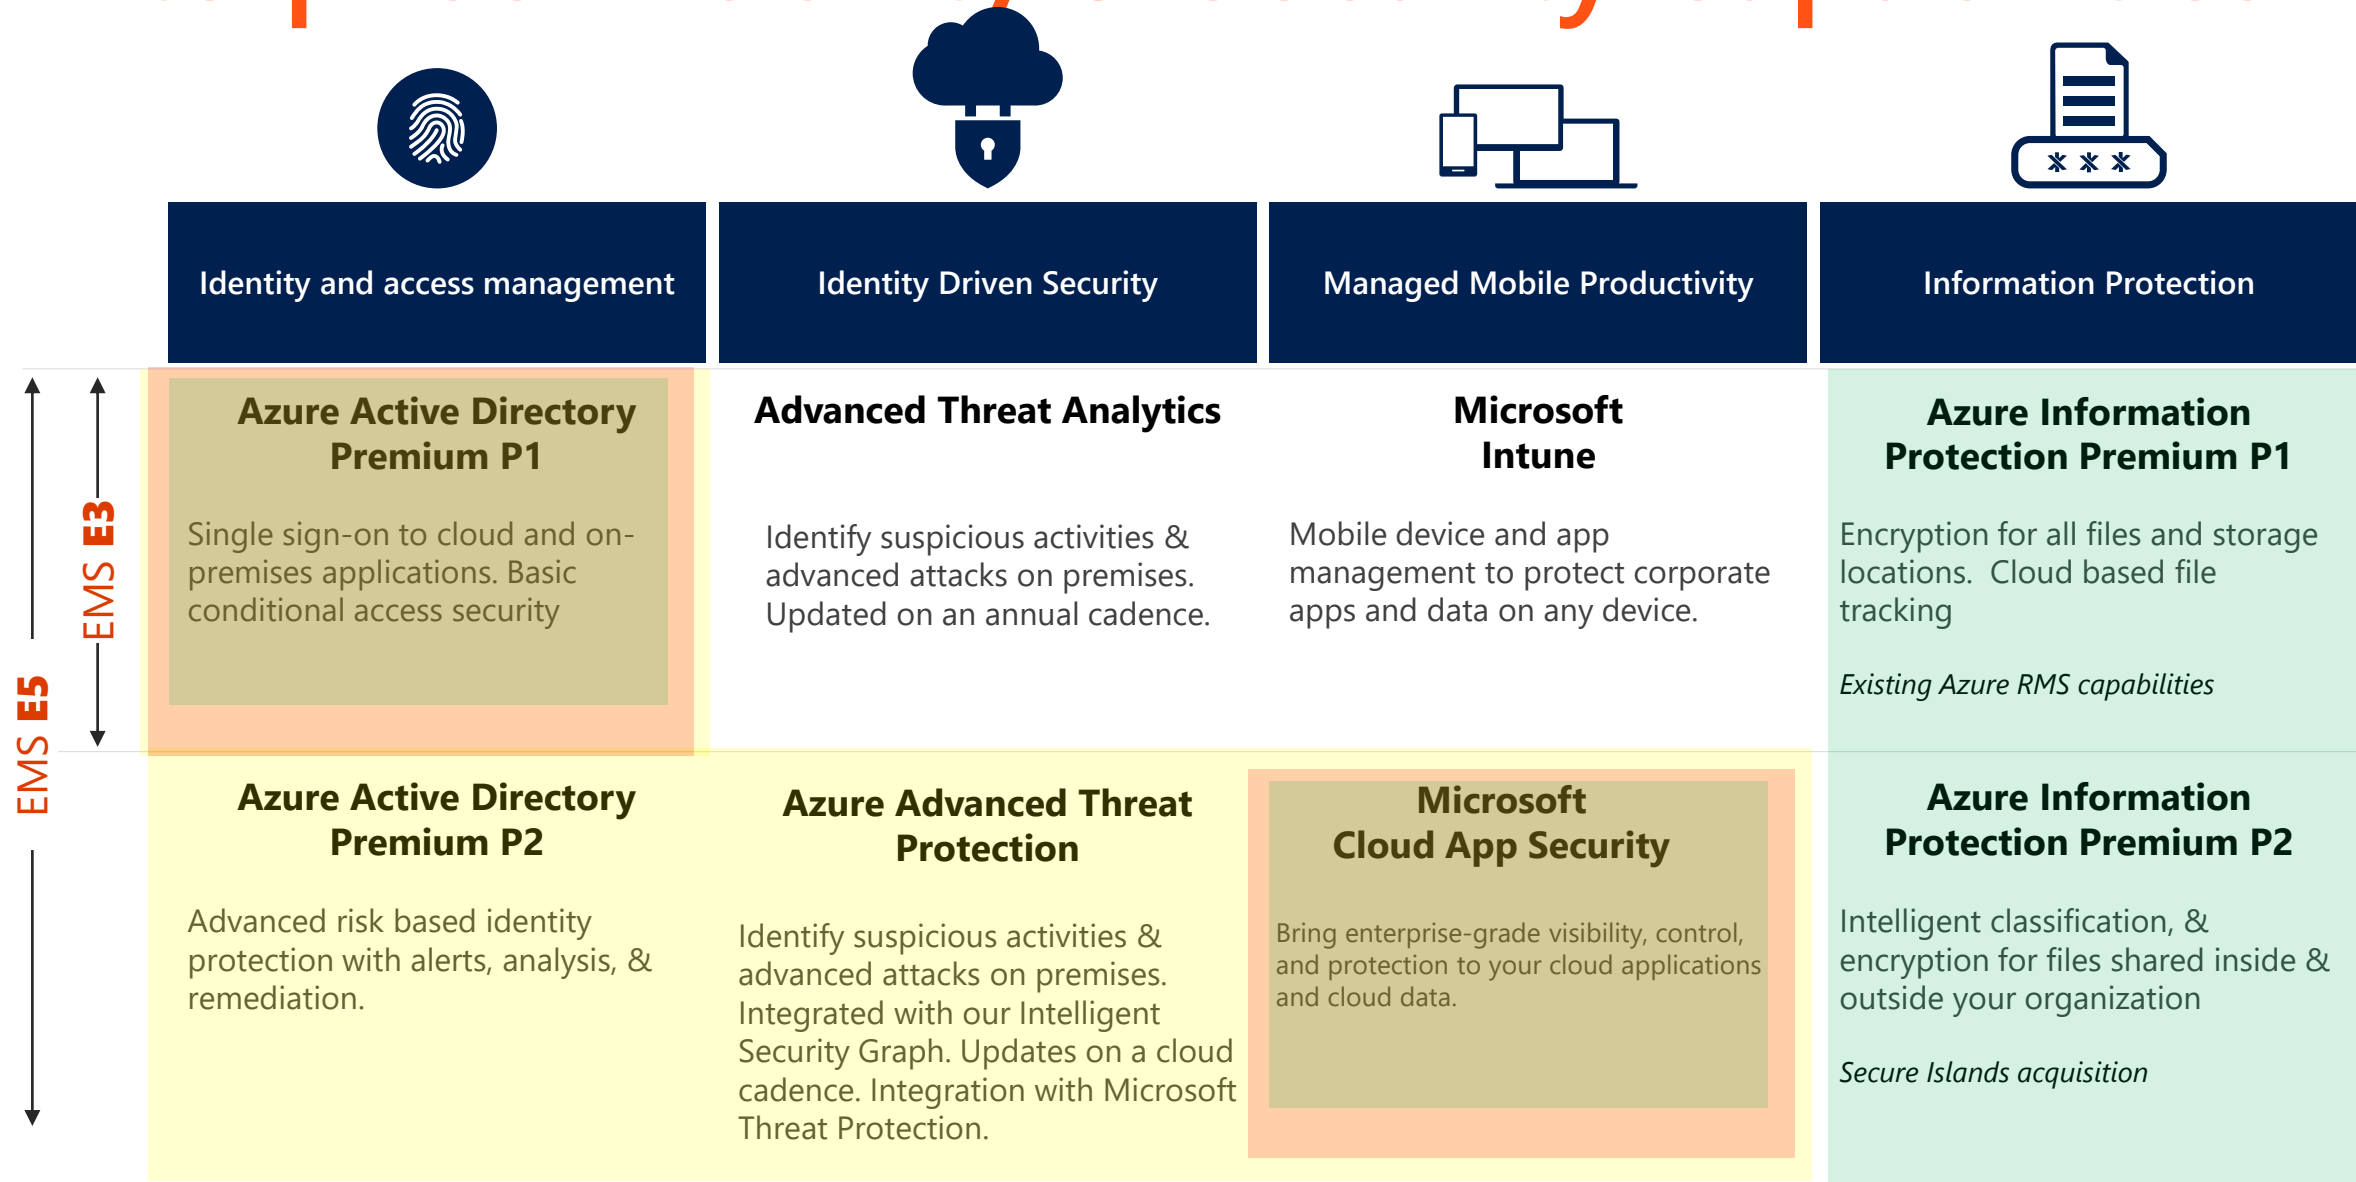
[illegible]

✱ ✱ ✱

Identity and access management

Identity Driven Security

Managed Mobile Productivity

Information Protection

EMS E3

EMS E5

Azure Active Directory Premium P1

Single sign-on to cloud and on-premises applications. Basic conditional access security

Advanced Threat Analytics

Identify suspicious activities & advanced attacks on premises. Updated on an annual cadence.

Microsoft Intune

Mobile device and app management to protect corporate apps and data on any device.

Azure Information Protection Premium P1

Encryption for all files and storage locations. Cloud based file tracking

*Existing Azure RMS capabilities*

Azure Active Directory Premium P2

Advanced risk based identity protection with alerts, analysis, & remediation.

Azure Advanced Threat Protection

Identify suspicious activities & advanced attacks on premises. Integrated with our Intelligent Security Graph. Updates on a cloud cadence. Integration with Microsoft Threat Protection.

Microsoft Cloud App Security

Bring enterprise-grade visibility, control, and protection to your cloud applications and cloud data.

Azure Information Protection Premium P2

Intelligent classification, & encryption for files shared inside & outside your organization

*Secure Islands acquisition*